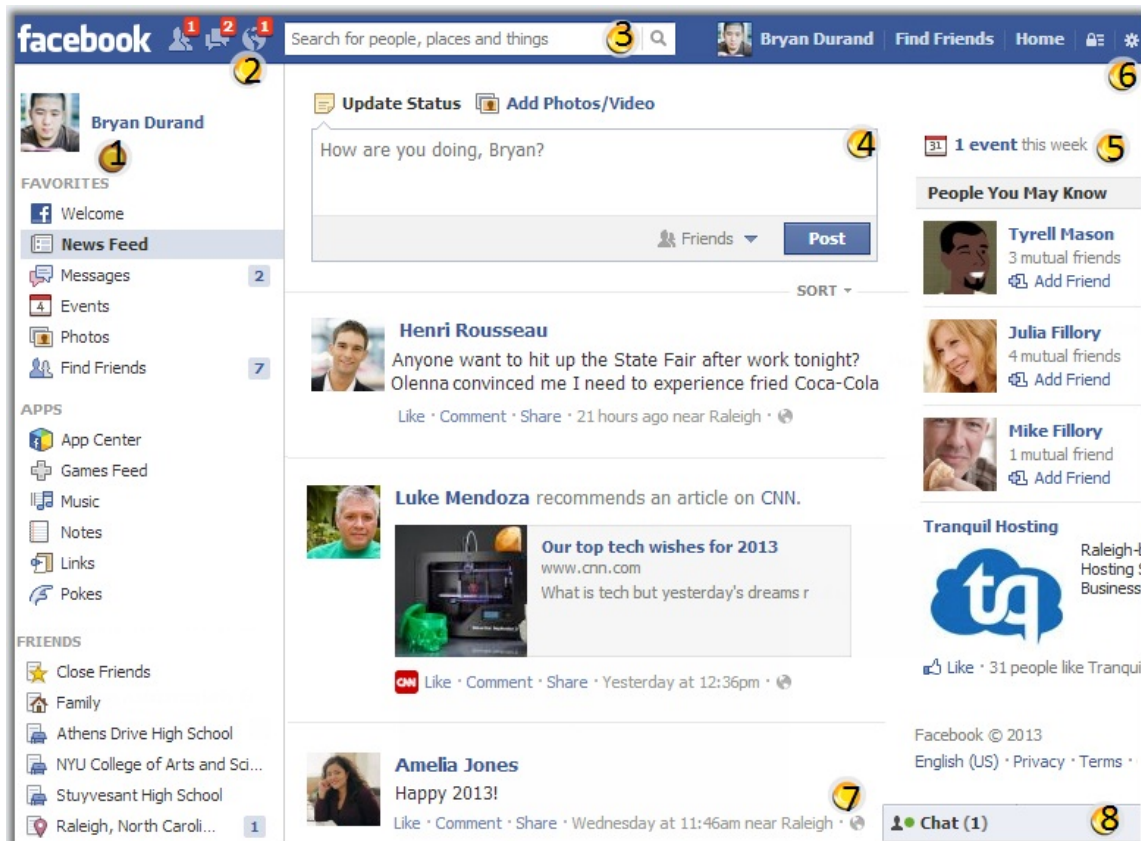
facebook 1 2 1 2 Search for people, places and things 3 Bryan Durand | Find Friends | Home 6

Bryan Durand 1

FAVORITES
Welcome
News Feed
Messages 2
4 Events
Photos
Find Friends 7

APPS
App Center
Games Feed
Music
Notes
Links
Pokes

FRIENDS
Close Friends
Family
Athens Drive High School
NYU College of Arts and Sci...
Stuyvesant High School
Raleigh, North Caroli... 1

Update Status Add Photos/Video
How are you doing, Bryan? 4
Friends Post

SORT

Henri Rousseau
Anyone want to hit up the State Fair after work tonight? Olenna convinced me I need to experience fried Coca-Cola
Like · Comment · Share · 21 hours ago near Raleigh ·

Luke Mendoza recommends an article on CNN.
Our top tech wishes for 2013
www.cnn.com
What is tech but yesterday's dreams r
CNN Like · Comment · Share · Yesterday at 12:36pm ·

Amelia Jones
Happy 2013! 7
Like · Comment · Share · Wednesday at 11:46am near Raleigh ·

31 1 event this week 5

People You May Know
Tyrell Mason
3 mutual friends
Add Friend
Julia Fillory
4 mutual friends
Add Friend
Mike Fillory
1 mutual friend
Add Friend

Tranquil Hosting
tq
Raleigh-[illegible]
Hosting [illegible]
Business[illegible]
Like · 31 people like Tranqui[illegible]

Facebook © 2013
English (US) · Privacy · Terms ·

Chat (1) 8